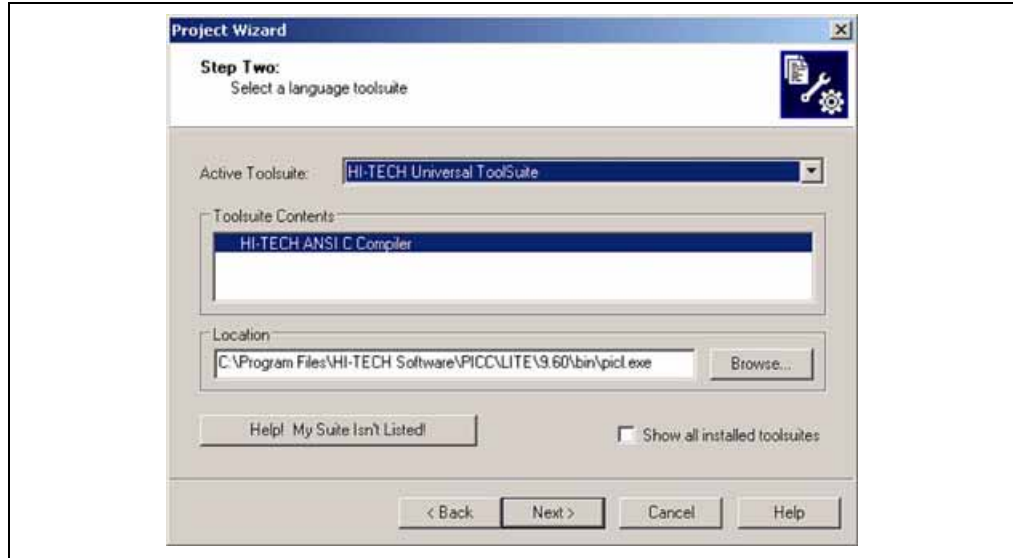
Project Wizard

Step Two:
Select a language toolsuite

Active Toolsuite: HI-TECH Universal ToolSuite

Toolsuite Contents

HI-TECH ANSI C Compiler

Location

C:\Program Files\HI-TECH Software\PICC\LITE\9.60\bin\picl.exe

Browse...

Help! My Suite Isn't Listed!

Show all installed toolsuites

< Back

Next >

Cancel

Help